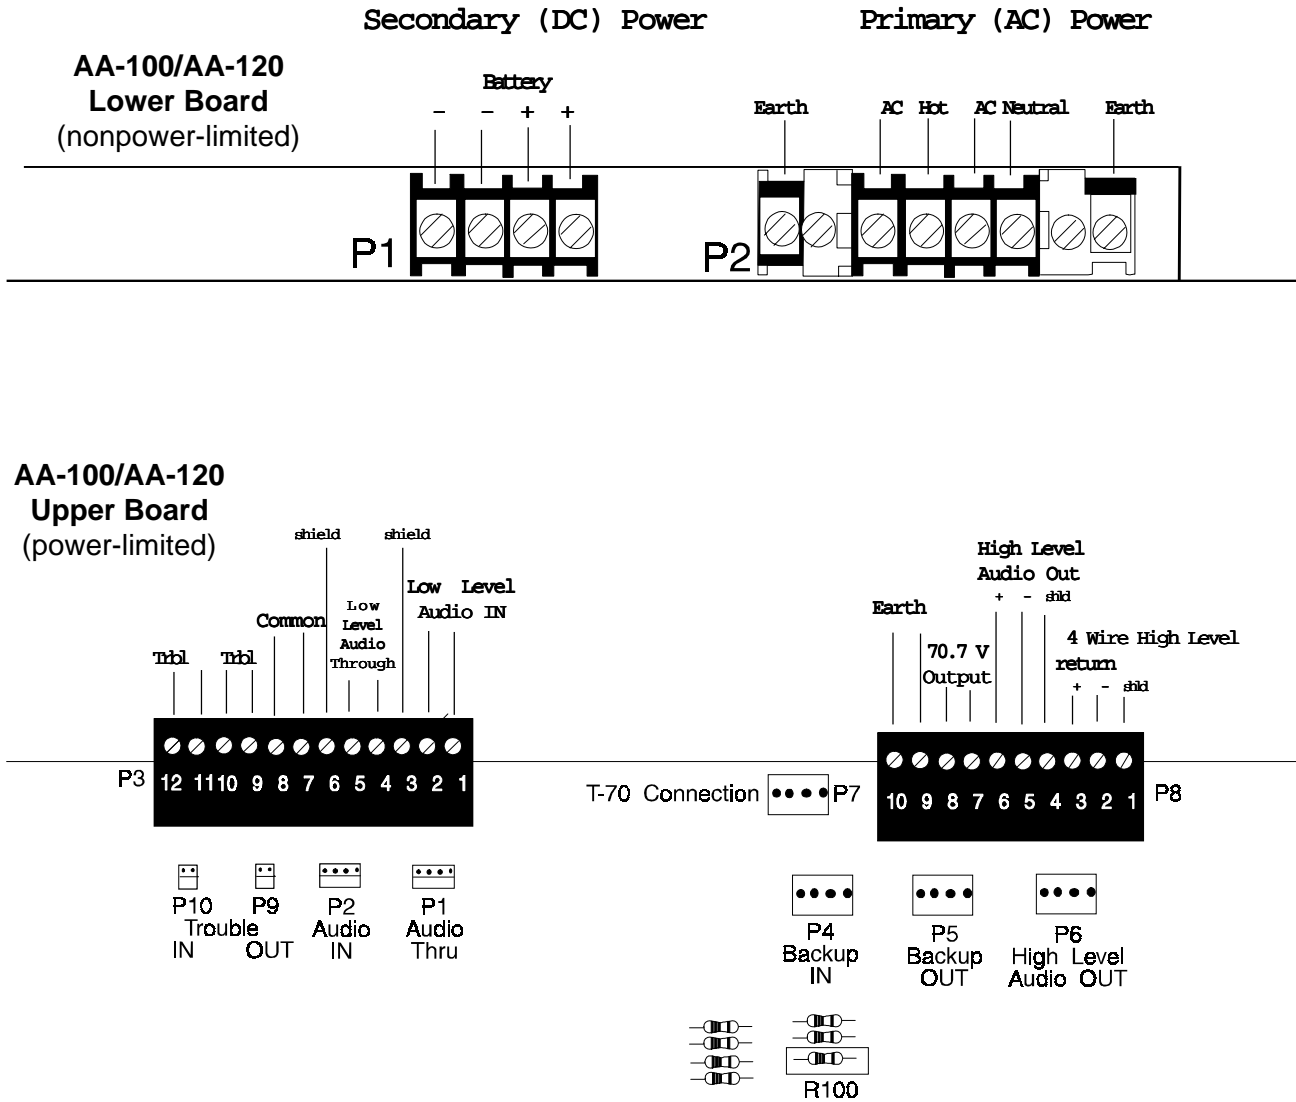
Secondary (DC) Power

Primary (AC) Power

AA-100/AA-120
Lower Board
(nonpower-limited)

Battery
– – + +

Earth AC Hot AC Neutral Earth

P1

P2

AA-100/AA-120
Upper Board
(power-limited)

shield shield

Low Level Audio IN

Low Level Audio Through

Common

Trbl Trbl

P3 12 11 10 9 8 7 6 5 4 3 2 1

P10 Trouble IN

P9 OUT

P2 Audio IN

P1 Audio Thru

High Level Audio Out
+ - shld

Earth

70.7 V Output

4 Wire High Level return
+ - shld

T-70 Connection P7

10 9 8 7 6 5 4 3 2 1 P8

P4 Backup IN

P5 Backup OUT

P6 High Level Audio OUT

R100